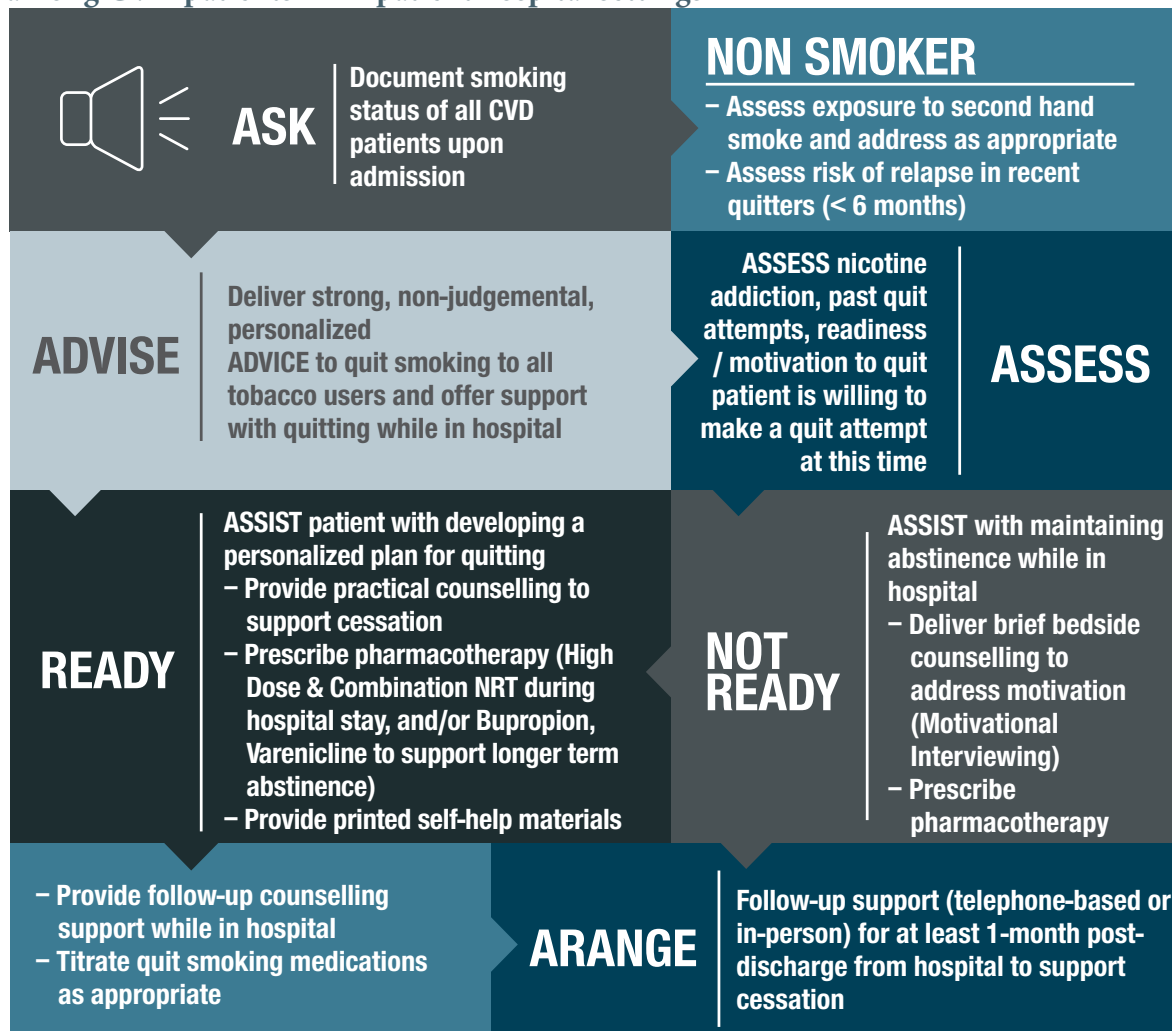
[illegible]

ASK

Document smoking status of all CVD patients upon admission

NON SMOKER

– Assess exposure to second hand smoke and address as appropriate
– Assess risk of relapse in recent quitters (< 6 months)

ADVISE

Deliver strong, non-judgemental, personalized ADVICE to quit smoking to all tobacco users and offer support with quitting while in hospital

ASSESS nicotine addiction, past quit attempts, readiness / motivation to quit patient is willing to make a quit attempt at this time

ASSESS

READY

ASSIST patient with developing a personalized plan for quitting
– Provide practical counselling to support cessation
– Prescribe pharmacotherapy (High Dose & Combination NRT during hospital stay, and/or Bupropion, Varenicline to support longer term abstinence)
– Provide printed self-help materials

NOT READY

ASSIST with maintaining abstinence while in hospital
– Deliver brief bedside counselling to address motivation (Motivational Interviewing)
– Prescribe pharmacotherapy

– Provide follow-up counselling support while in hospital
– Titrate quit smoking medications as appropriate

ARANGE

Follow-up support (telephone-based or in-person) for at least 1-month post-discharge from hospital to support cessation